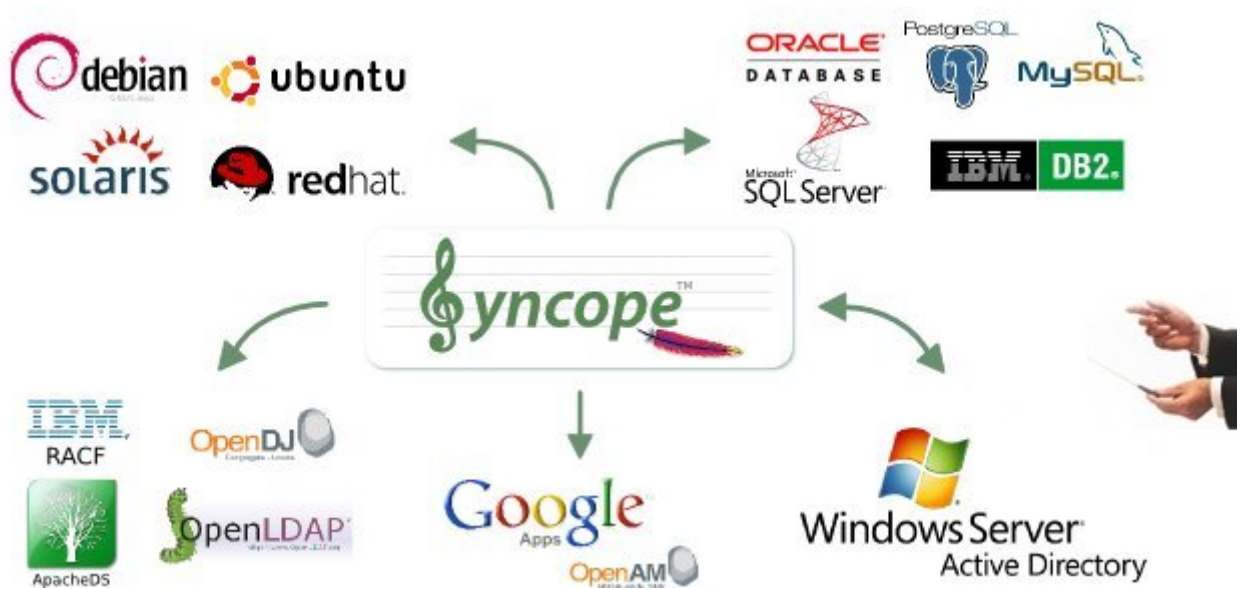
debian

ubuntu

solaris

redhat

ORACLE DATABASE

PostgreSQL

MySQL

Microsoft SQL Server

IBM DB2

Syncope™

IBM RACF

OpenDJ

ApacheDS

OpenLDAP

Google Apps

OpenAM

Windows Server Active Directory